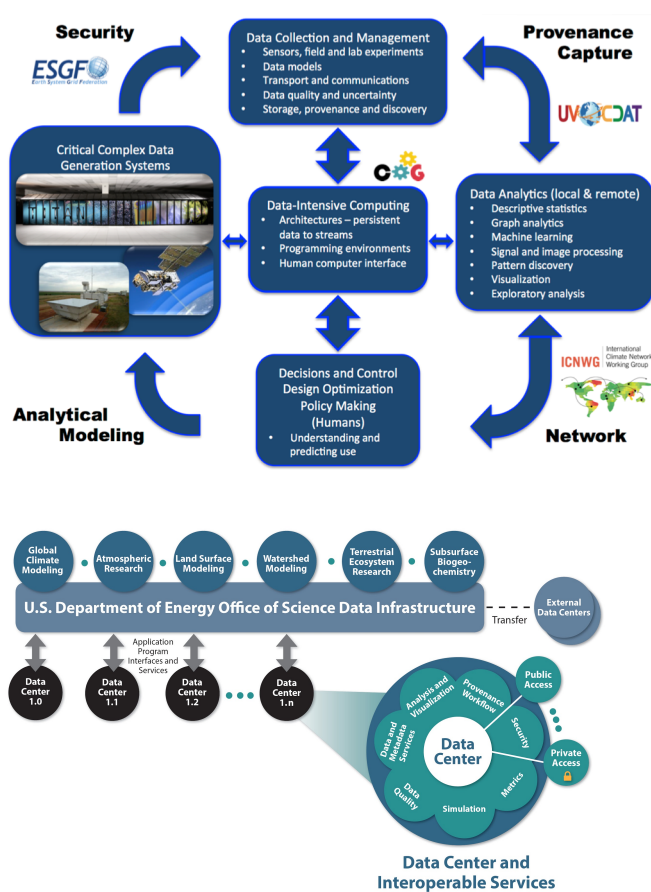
Security

ESGF
Earth System Grid Federation

Data Collection and Management
- Sensors, field and lab experiments
- Data models
- Transport and communications
- Data quality and uncertainty
- Storage, provenance and discovery

Provenance Capture

UV-CDAT

Critical Complex Data Generation Systems

COG

Data-Intensive Computing
- Architectures – persistent data to streams
- Programming environments
- Human computer interface

Data Analytics (local & remote)
- Descriptive statistics
- Graph analytics
- Machine learning
- Signal and image processing
- Pattern discovery
- Visualization
- Exploratory analysis

ICNWG International Climate Network Working Group

Decisions and Control
Design Optimization
Policy Making
(Humans)
- Understanding and predicting use

Analytical Modeling

Network

Global Climate Modeling

Atmospheric Research

Land Surface Modeling

Watershed Modeling

Terrestrial Ecosystem Research

Subsurface Biogeochemistry

U.S. Department of Energy Office of Science Data Infrastructure

Transfer

External Data Centers

Application Program Interfaces and Services

Data Center 1.0

Data Center 1.1

Data Center 1.2

Data Center 1.n

Public Access

Analysis and Visualization

Provenance Workflow

Data and Metadata Services

Data Center

Security

Private Access

Data Quality

Metrics

Simulation

Data Center and Interoperable Services